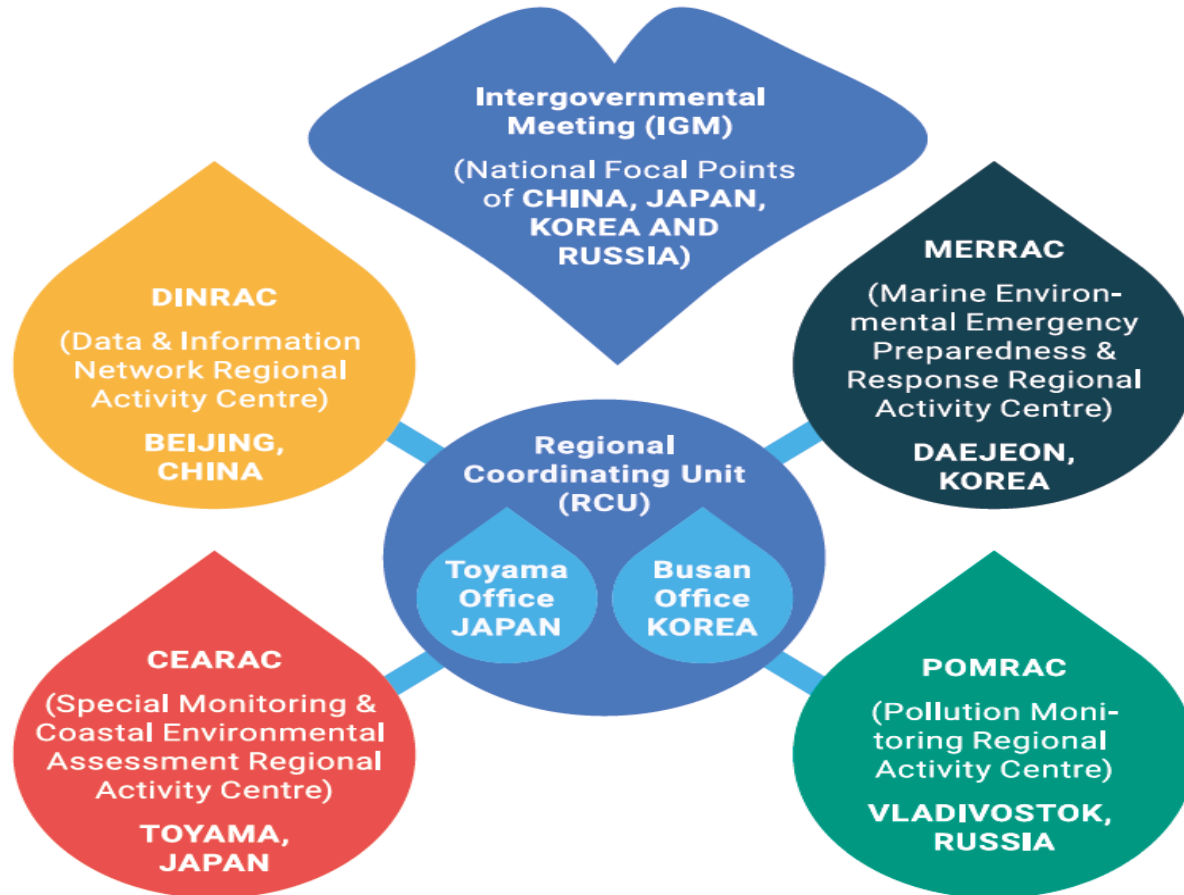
Intergovernmental Meeting (IGM)

(National Focal Points of CHINA, JAPAN, KOREA AND RUSSIA)

DINRAC

(Data & Information Network Regional Activity Centre)

BEIJING, CHINA

MERRAC

(Marine Environmental Emergency Preparedness & Response Regional Activity Centre)

DAEJEON, KOREA

Regional Coordinating Unit (RCU)

Toyama Office JAPAN

Busan Office KOREA

CEARAC

(Special Monitoring & Coastal Environmental Assessment Regional Activity Centre)

TOYAMA, JAPAN

POMRAC

(Pollution Monitoring Regional Activity Centre)

VLADIVOSTOK, RUSSIA